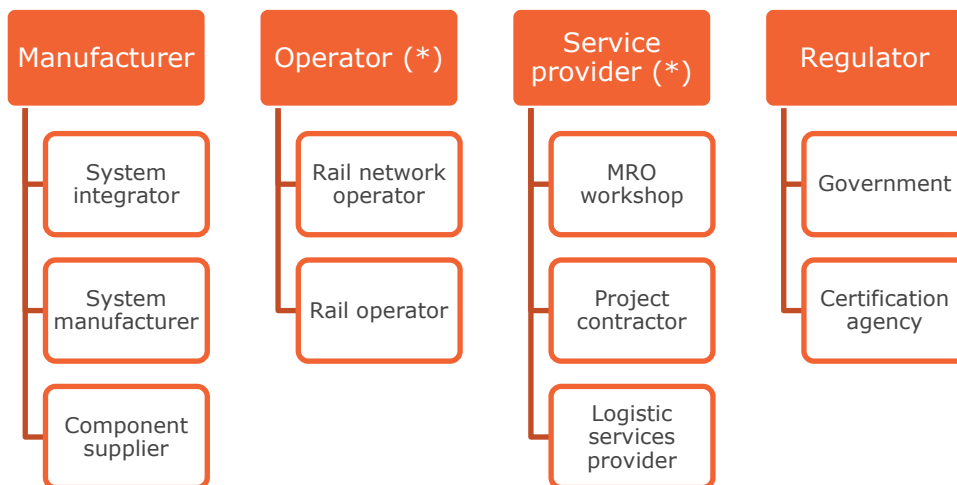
Manufacturer

System integrator

System manufacturer

Component supplier

Operator (*)

Rail network operator

Rail operator

Service provider (*)

MRO workshop

Project contractor

Logistic services provider

Regulator

Government

Certification agency